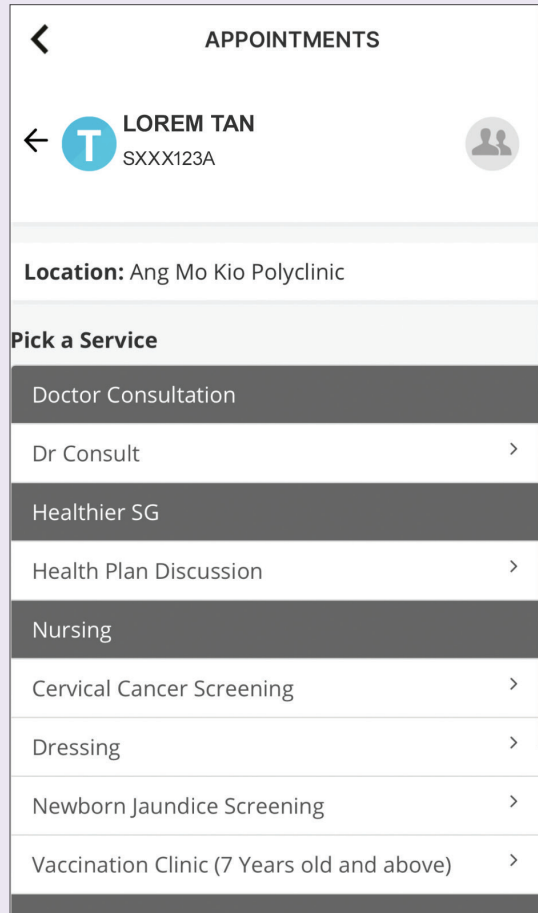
<

APPOINTMENTS

←

T

LOREM TAN

SXXX123A

**Location:** Ang Mo Kio Polyclinic

**Pick a Service**

Doctor Consultation

Dr Consult >

Healthier SG

Health Plan Discussion >

Nursing

Cervical Cancer Screening >

Dressing >

Newborn Jaundice Screening >

Vaccination Clinic (7 Years old and above) >